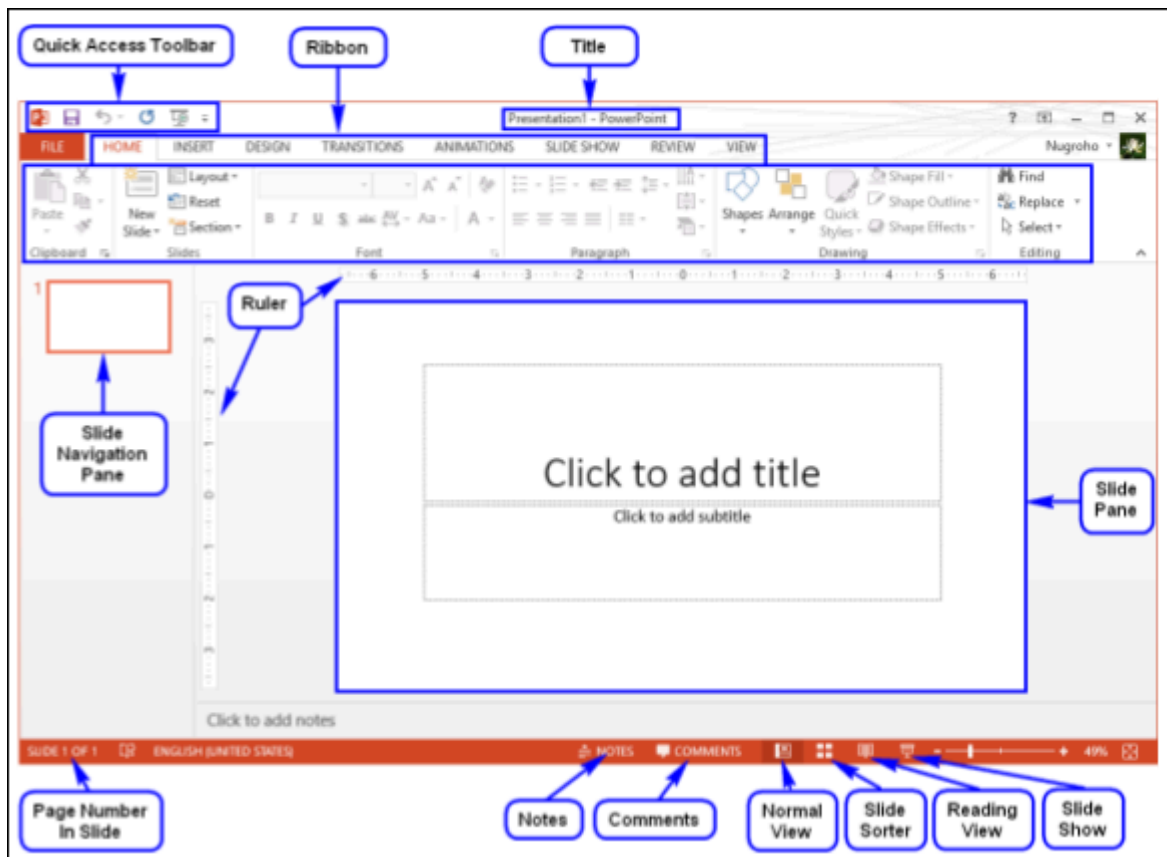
Quick Access Toolbar

Ribbon

Title

Presentation1 - PowerPoint

? – □ ✕

FILE HOME INSERT DESIGN TRANSITIONS ANIMATIONS SLIDE SHOW REVIEW VIEW

Nugroho

Paste

Clipboard

New Slide

Layout

Reset

Section

Slides

B I U S abc AV Aa A

Font

Paragraph

Shapes Arrange Quick Styles

Shape Fill

Shape Outline

Shape Effects

Drawing

Find

Replace

Select

Editing

Ruler

1

Slide Navigation Pane

Click to add title

Click to add subtitle

Slide Pane

Click to add notes

SLIDE 1 OF 1 ENGLISH (UNITED STATES) NOTES COMMENTS 49%

Page Number In Slide

Notes

Comments

Normal View

Slide Sorter

Reading View

Slide Show